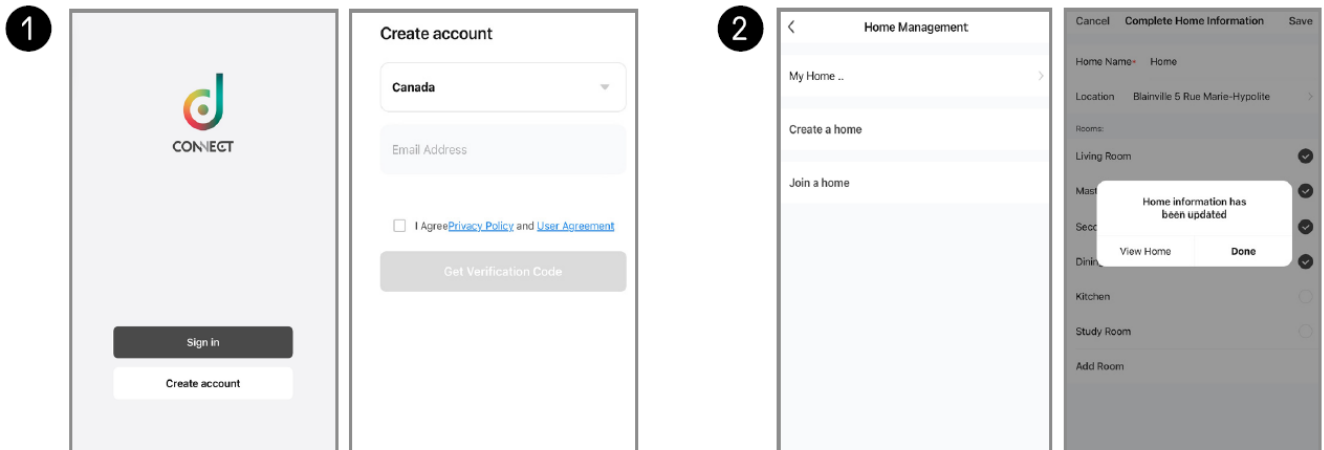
1

CONNECT

Sign in

Create account

Create account

Canada

Email Address

I AgreePrivacy Policy and User Agreement

Get Verification Code

2

<

Home Management

My Home ..

Create a home

Join a home

Cancel Complete Home Information Save

Home Name* Home

Location Blainville 5 Rue Marie-Hypolite >

Rooms:

Living Room

Mast

Seco

Dinin

Home information has been updated

View Home

Done

Kitchen

Study Room

Add Room